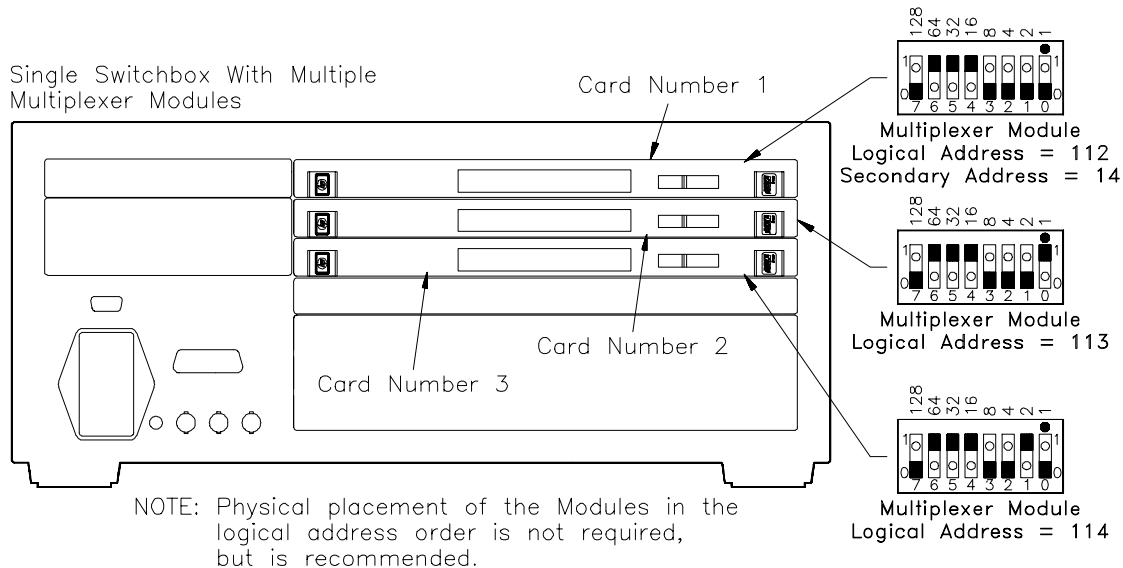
Single Switchbox With Multiple Multiplexer Modules

Card Number 1

Card Number 2

Card Number 3

128 64 32 16 8 4 2 1
1 1
0 0
7 6 5 4 3 2 1 0
Multiplexer Module
Logical Address = 112
Secondary Address = 14

128 64 32 16 8 4 2 1
1 1
0 0
7 6 5 4 3 2 1 0
Multiplexer Module
Logical Address = 113

128 64 32 16 8 4 2 1
1 1
0 0
7 6 5 4 3 2 1 0
Multiplexer Module
Logical Address = 114

NOTE: Physical placement of the Modules in the logical address order is not required, but is recommended.